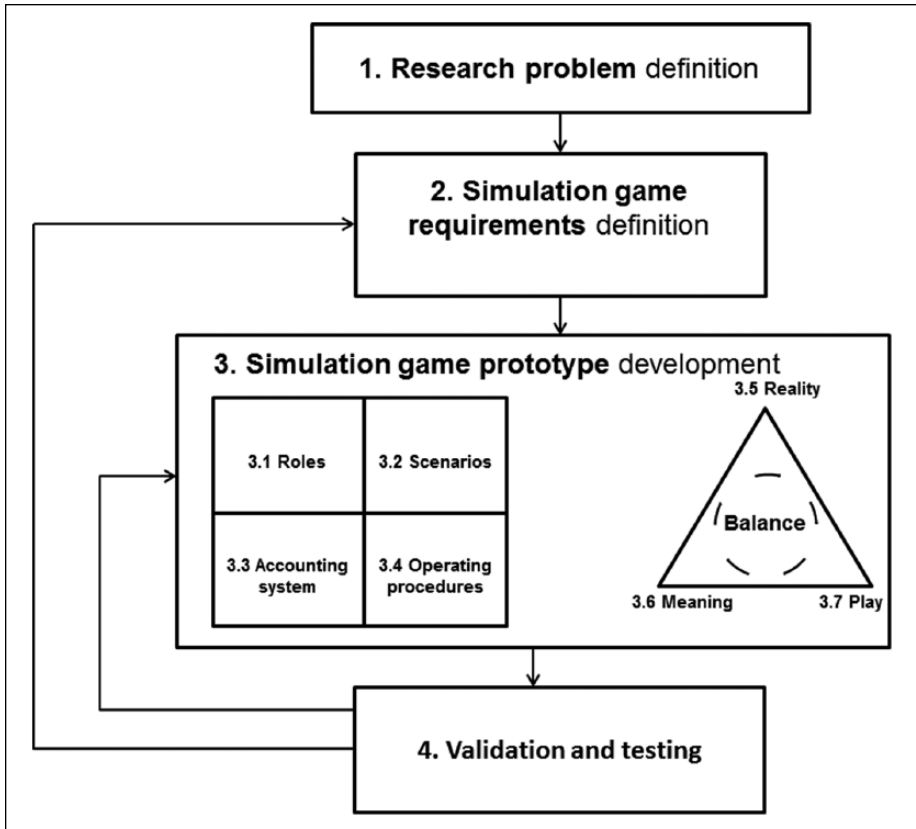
1. Research problem definition

2. Simulation game requirements definition

3. Simulation game prototype development

| 3.1 Roles | 3.2 Scenarios |
|---|---|
| 3.3 Accounting system | 3.4 Operating procedures |

3.5 Reality

Balance

3.6 Meaning

3.7 Play

4. Validation and testing